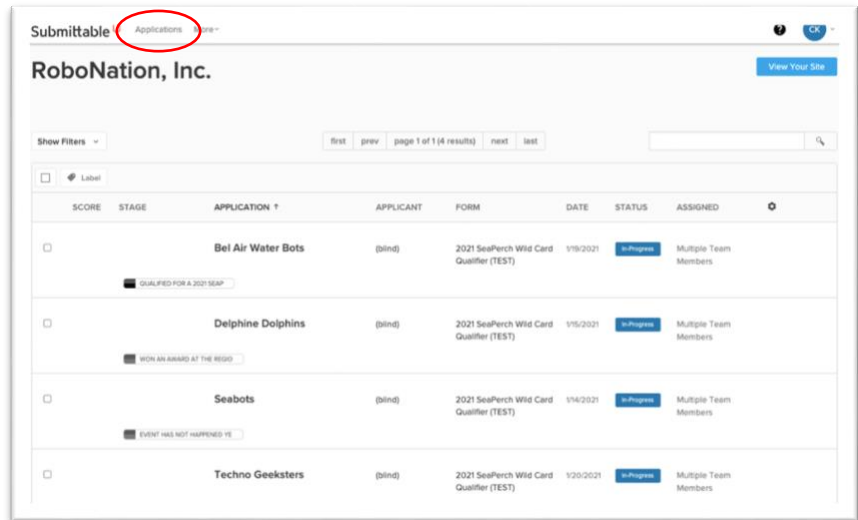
Submittable Applications More

CK

RoboNation, Inc.

View Your Site

Show Filters

first prev page 1 of 1 (4 results) next last

Label

| SCORE | STAGE | APPLICATION ↑ | APPLICANT | FORM | DATE | STATUS | ASSIGNED |
|---|---|---|---|---|---|---|---|
| | | Bel Air Water Bots | (blind) | 2021 SeaPerch Wild Card Qualifier (TEST) | 1/19/2021 | In-Progress | Multiple Team Members |
| | QUALIFIED FOR A 2021 SEAP | | | | | | |
| | | Delphine Dolphins | (blind) | 2021 SeaPerch Wild Card Qualifier (TEST) | 1/15/2021 | In-Progress | Multiple Team Members |
| | WON AN AWARD AT THE REGIO | | | | | | |
| | | Seabots | (blind) | 2021 SeaPerch Wild Card Qualifier (TEST) | 1/14/2021 | In-Progress | Multiple Team Members |
| | EVENT HAS NOT HAPPENED YE | | | | | | |
| | | Techno Geeksters | (blind) | 2021 SeaPerch Wild Card Qualifier (TEST) | 1/20/2021 | In-Progress | Multiple Team Members |